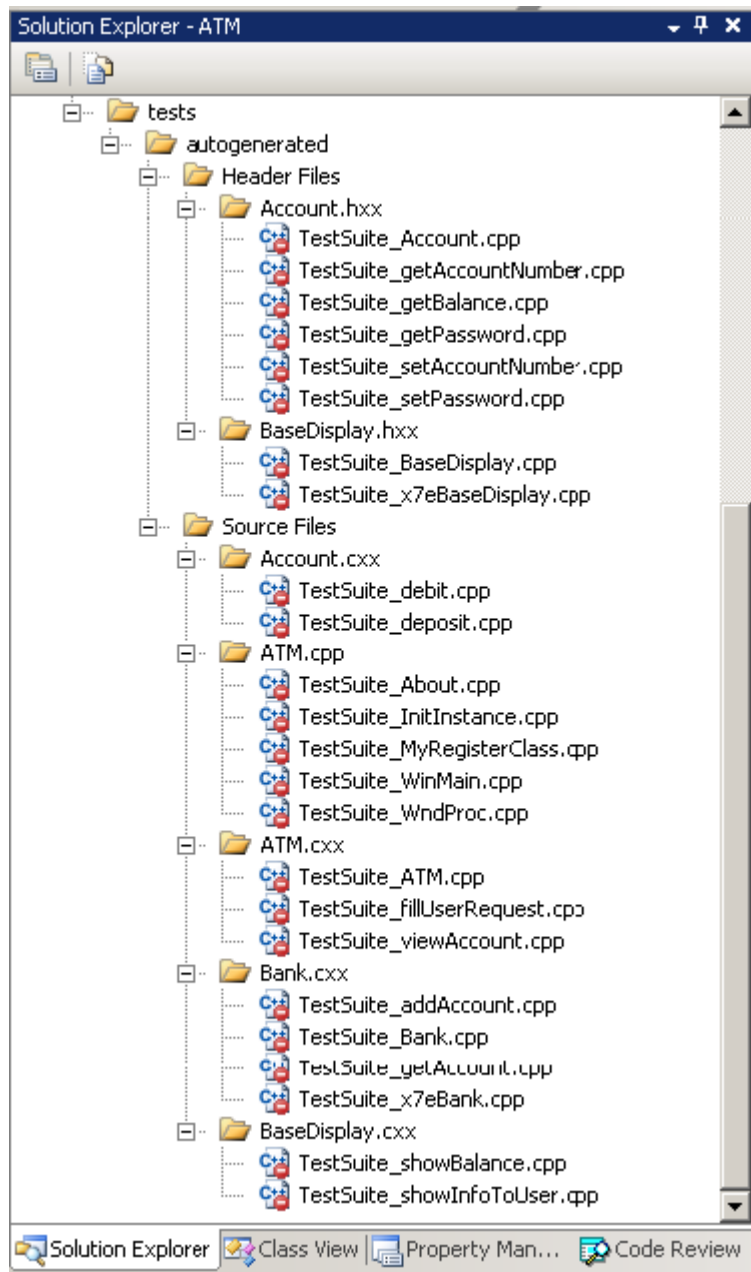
Solution Explorer - ATM

tests
autogenerated
Header Files
Account.hxx
TestSuite_Account.cpp
TestSuite_getAccountNumber.cpp
TestSuite_getBalance.cpp
TestSuite_getPassword.cpp
TestSuite_setAccountNumber.cpp
TestSuite_setPassword.cpp
BaseDisplay.hxx
TestSuite_BaseDisplay.cpp
TestSuite_x7eBaseDisplay.cpp
Source Files
Account.cxx
TestSuite_debit.cpp
TestSuite_deposit.cpp
ATM.cpp
TestSuite_About.cpp
TestSuite_InitInstance.cpp
TestSuite_MyRegisterClass.cpp
TestSuite_WinMain.cpp
TestSuite_WndProc.cpp
ATM.cxx
TestSuite_ATM.cpp
TestSuite_fillUserRequest.cpp
TestSuite_viewAccount.cpp
Bank.cxx
TestSuite_addAccount.cpp
TestSuite_Bank.cpp
TestSuite_getAccount.cpp
TestSuite_x7eBank.cpp
BaseDisplay.cxx
TestSuite_showBalance.cpp
TestSuite_showInfoToUser.cpp

Solution Explorer | Class View | Property Man... | Code Review